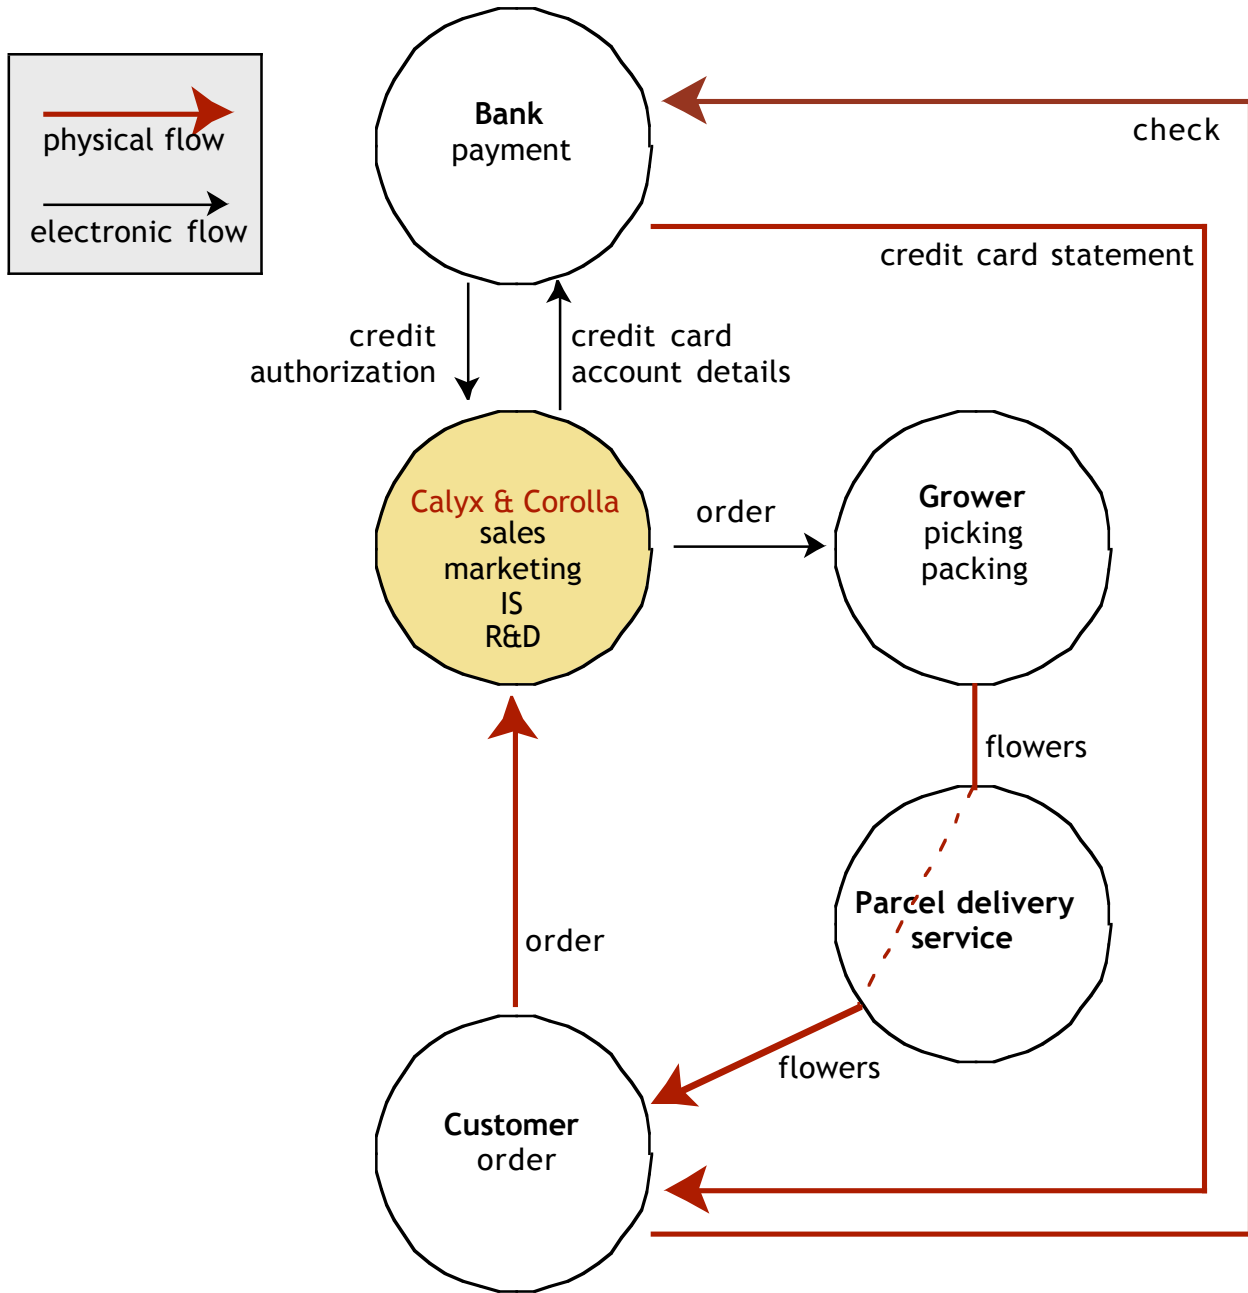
physical flow

electronic flow

Bank
payment

check

credit card statement

credit
authorization

credit card
account details

Calyx & Corolla
sales
marketing
IS
R&D

order

Grower
picking
packing

flowers

Parcel delivery
service

order

flowers

Customer
order